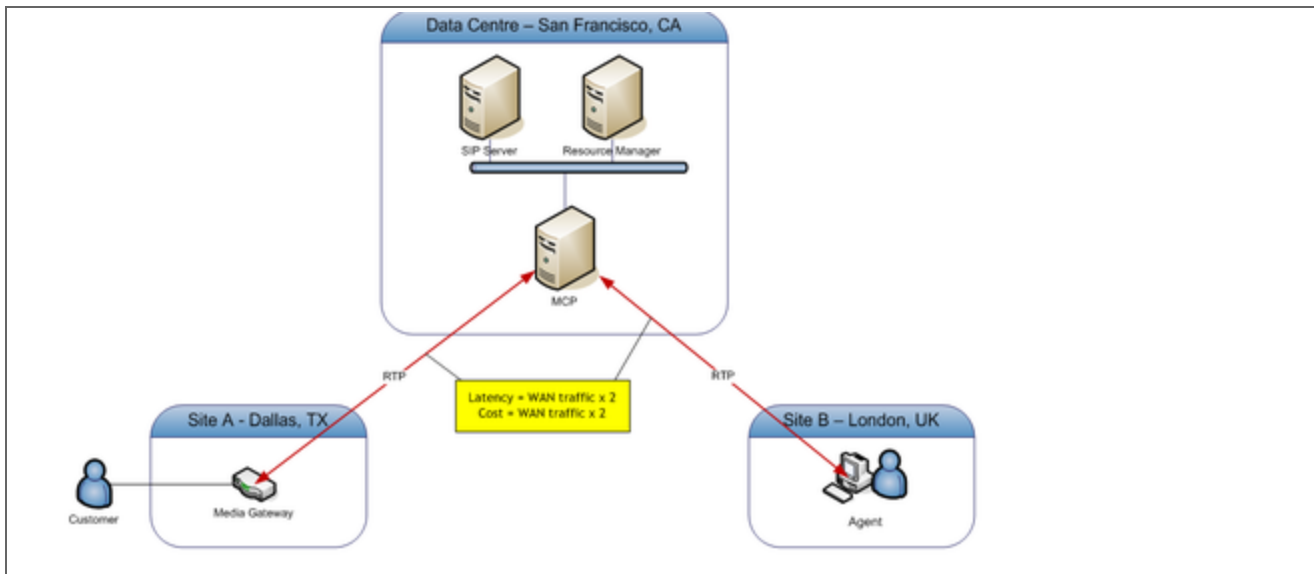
Data Centre – San Francisco, CA

SIP Server

Resource Manager

MCP

RTP

RTP

Latency = WAN traffic x 2
Cost = WAN traffic x 2

Site A - Dallas, TX

Customer

Media Gateway

Site B – London, UK

Agent